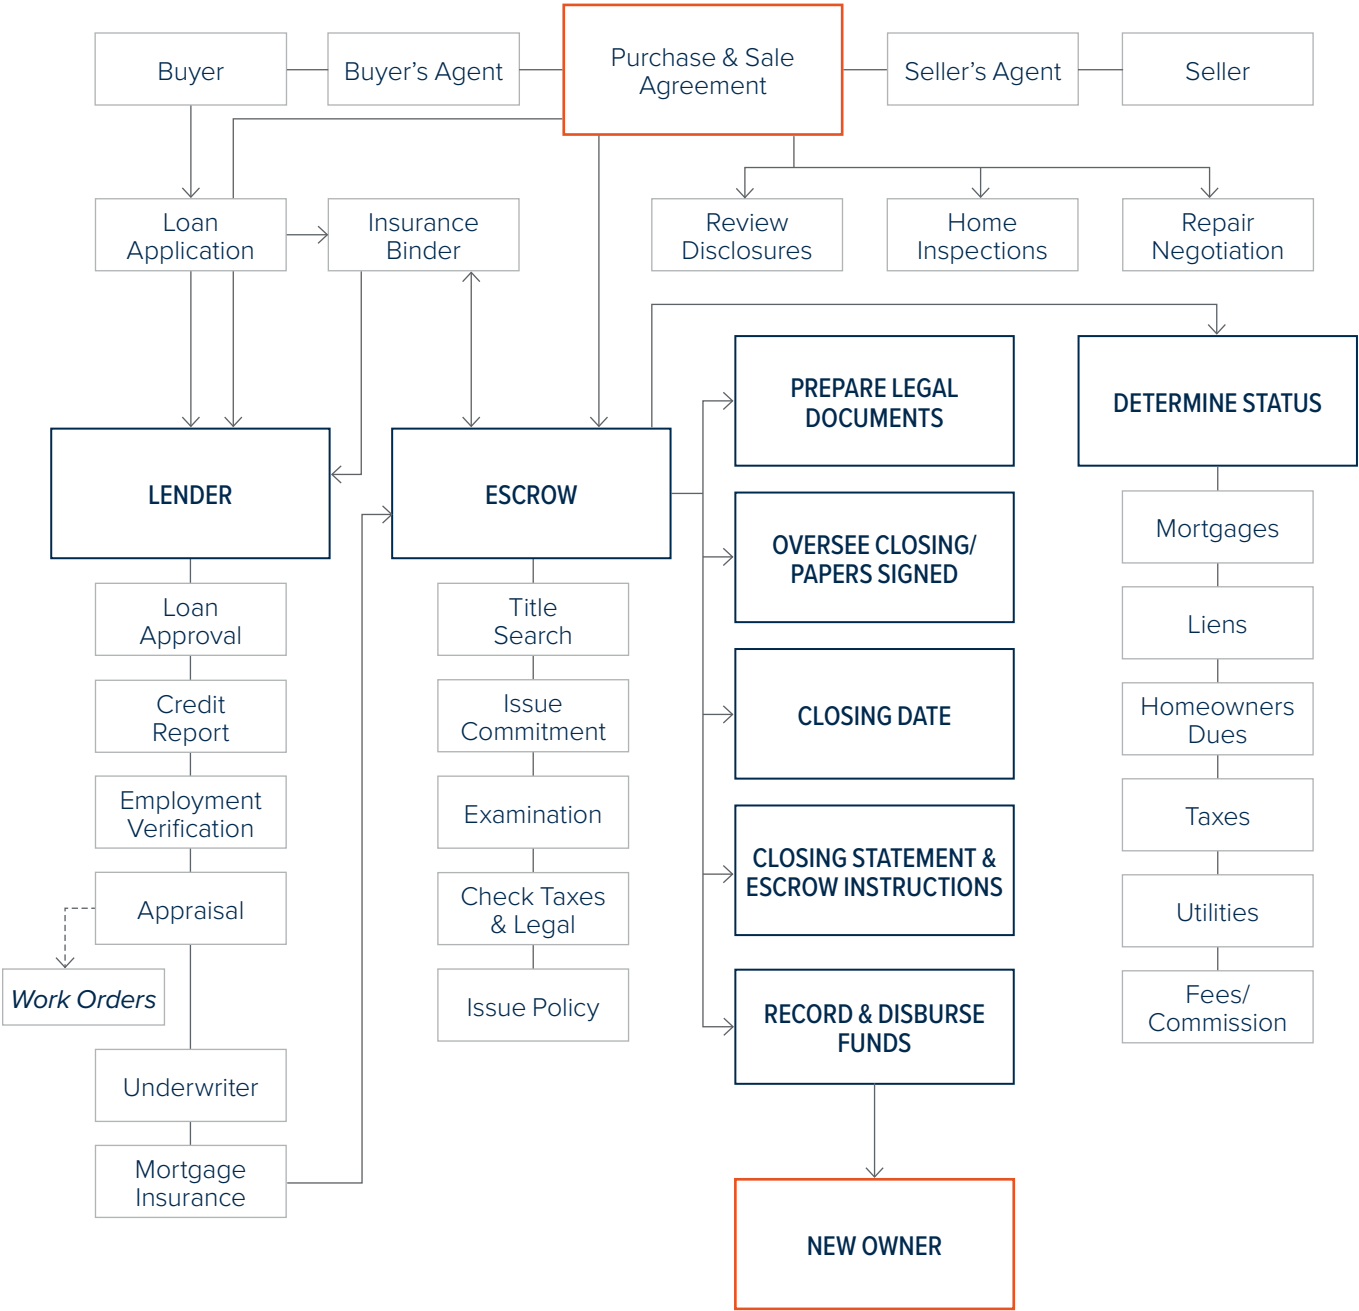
Buyer

Buyer's Agent

Purchase & Sale Agreement

Seller's Agent

Seller

Loan Application

Insurance Binder

Review Disclosures

Home Inspections

Repair Negotiation

LENDER

ESCROW

PREPARE LEGAL DOCUMENTS

DETERMINE STATUS

OVERSEE CLOSING/ PAPERS SIGNED

CLOSING DATE

CLOSING STATEMENT & ESCROW INSTRUCTIONS

RECORD & DISBURSE FUNDS

NEW OWNER

Loan Approval

Credit Report

Employment Verification

Appraisal

Work Orders

Underwriter

Mortgage Insurance

Title Search

Issue Commitment

Examination

Check Taxes & Legal

Issue Policy

Mortgages

Liens

Homeowners Dues

Taxes

Utilities

Fees/ Commission